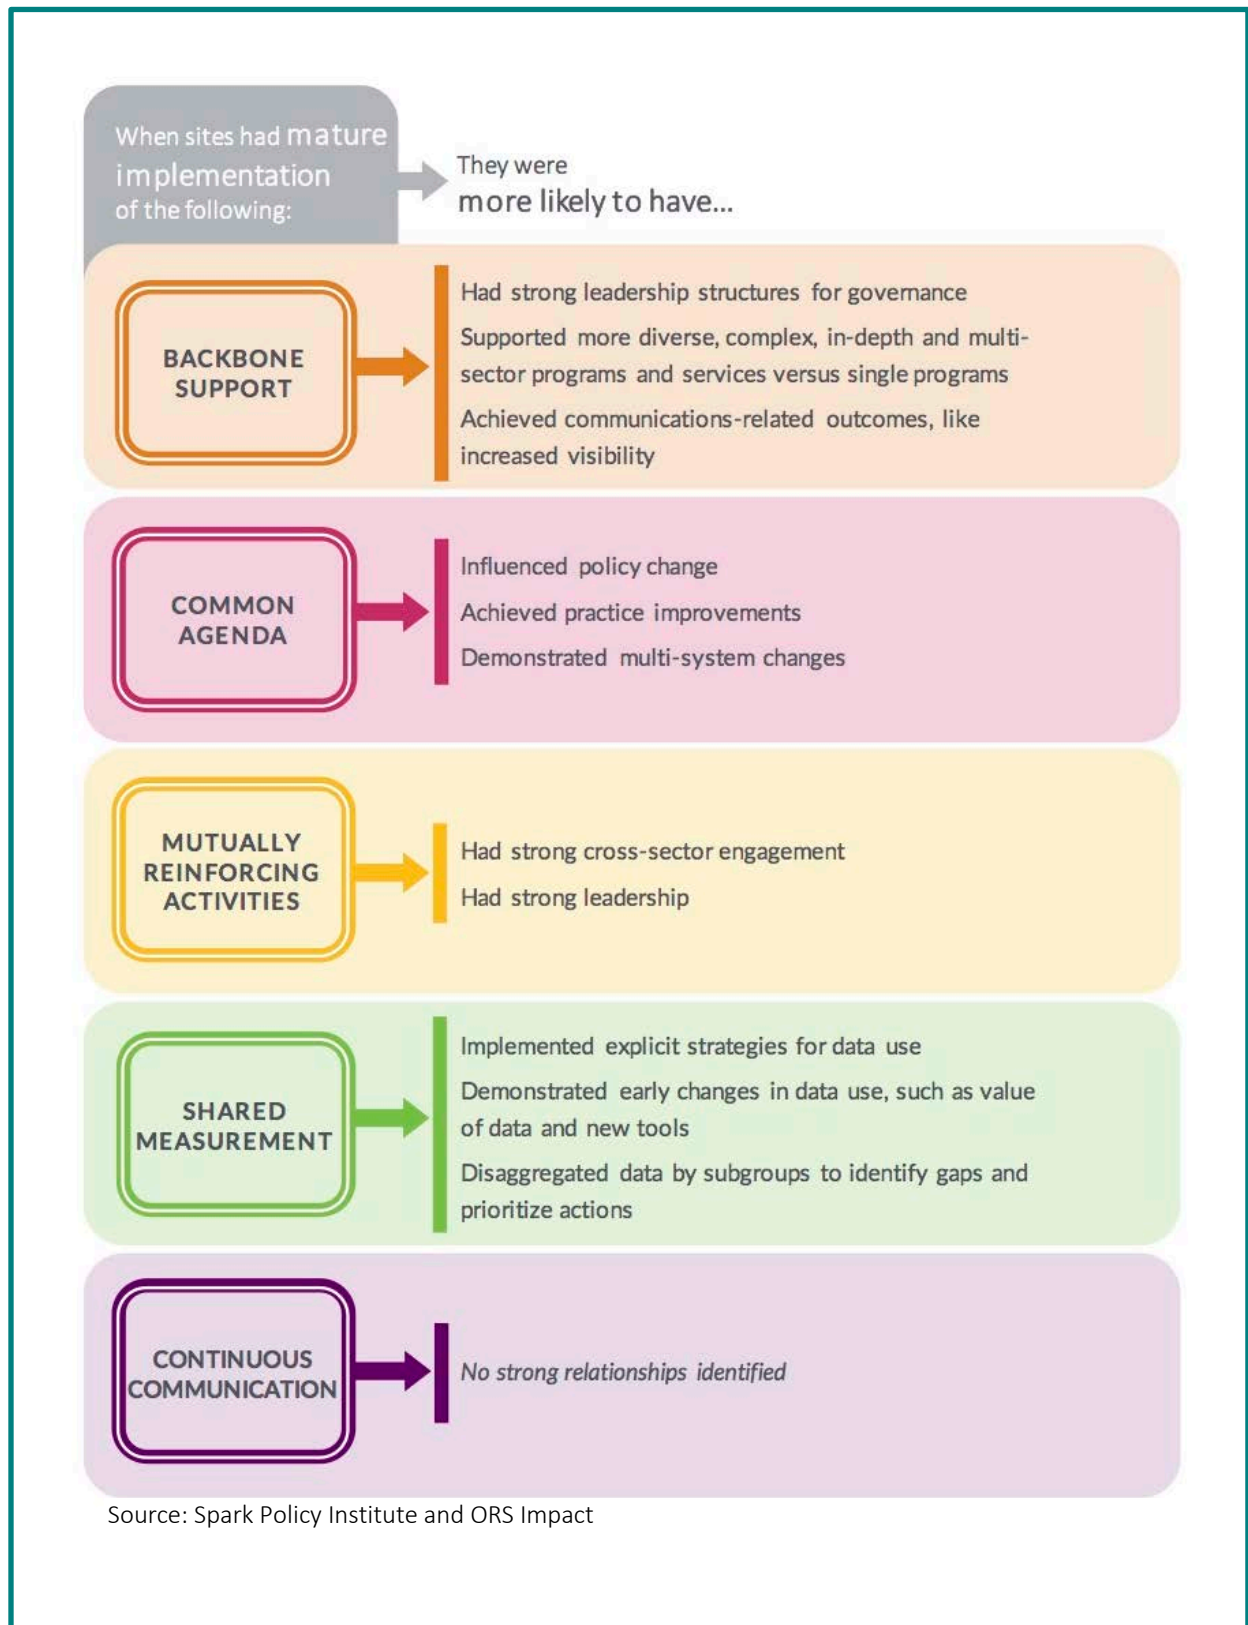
When sites had mature implementation of the following:

They were more likely to have...

BACKBONE SUPPORT

Had strong leadership structures for governance

Supported more diverse, complex, in-depth and multi-sector programs and services versus single programs

Achieved communications-related outcomes, like increased visibility

COMMON AGENDA

Influenced policy change

Achieved practice improvements

Demonstrated multi-system changes

MUTUALLY REINFORCING ACTIVITIES

Had strong cross-sector engagement

Had strong leadership

SHARED MEASUREMENT

Implemented explicit strategies for data use

Demonstrated early changes in data use, such as value of data and new tools

Disaggregated data by subgroups to identify gaps and prioritize actions

CONTINUOUS COMMUNICATION

No strong relationships identified

Source: Spark Policy Institute and ORS Impact